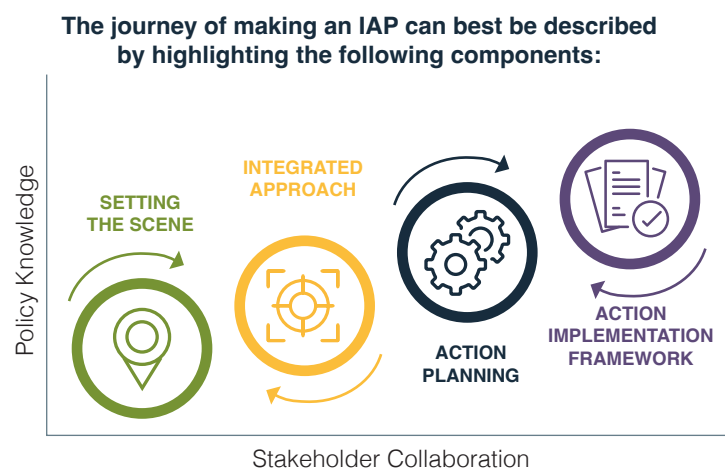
The journey of making an IAP can best be described by highlighting the following components:

Policy Knowledge

SETTING THE SCENE

INTEGRATED APPROACH

ACTION PLANNING

ACTION IMPLEMENTATION FRAMEWORK

Stakeholder Collaboration